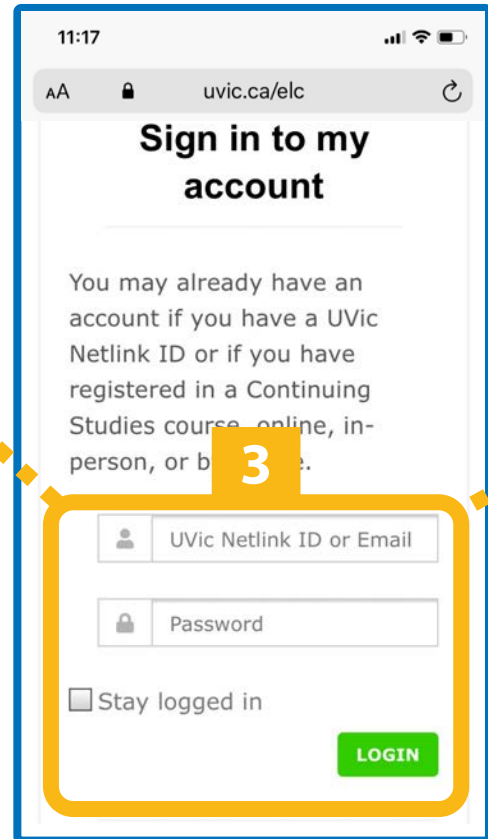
11:17

AA uvic.ca/elc

Sign in to my account

You may already have an account if you have a UVic Netlink ID or if you have registered in a Continuing Studies course, online, in-person, or b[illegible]e.

3

UVic Netlink ID or Email

Password

Stay logged in

LOGIN